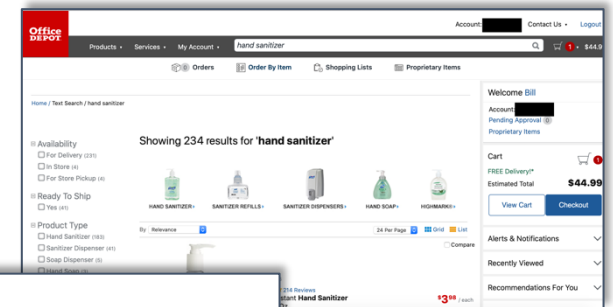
Office DEPOT

Account: Contact Us Logout

Products Services My Account hand sanitizer 1 $44.9

Orders Order By Item Shopping Lists Proprietary Items

Home / Text Search / hand sanitizer

Availability
For Delivery (231)
In Store (4)
For Store Pickup (4)

Ready To Ship
Yes (41)

Product Type
Hand Sanitizer (183)
Sanitizer Dispenser (41)
Soap Dispenser (5)
Hand Soap (3)

Showing 234 results for 'hand sanitizer'

HAND SANITIZER SANITIZER REFILLS SANITIZER DISPENSERS HAND SOAP HIGHMARK®

By Relevance 24 Per Page Grid List

Compare

214 Reviews
Instant Hand Sanitizer

$3.98 / each

Welcome Bill

Account:
Pending Approval
Proprietary Items

Cart 1
FREE Delivery!*
Estimated Total $44.99

View Cart Checkout

Alerts & Notifications

Recently Viewed

Recommendations For You